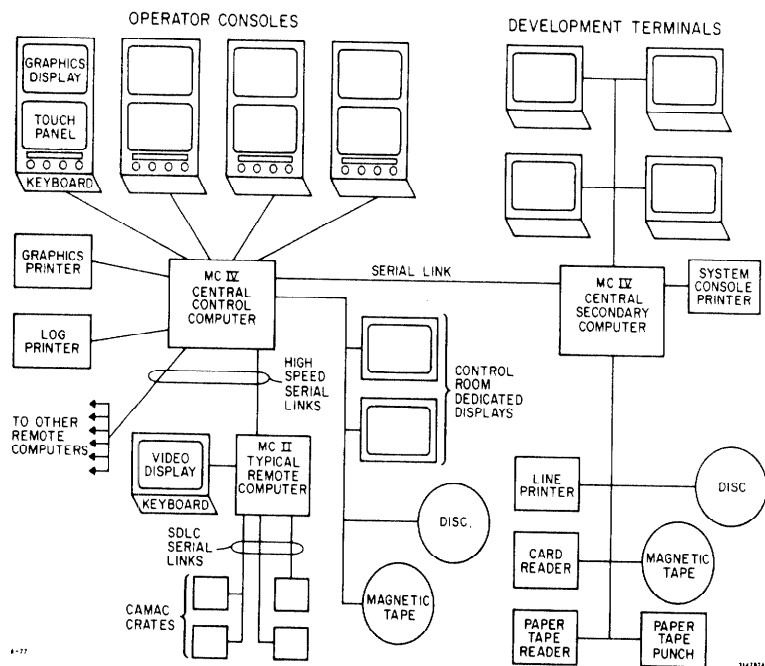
OPERATOR CONSOLES

DEVELOPMENT TERMINALS

GRAPHICS DISPLAY

TOUCH PANEL

KEYBOARD

GRAPHICS PRINTER

MC IV CENTRAL CONTROL COMPUTER

SERIAL LINK

MC IV CENTRAL SECONDARY COMPUTER

SYSTEM CONSOLE PRINTER

LOG PRINTER

HIGH SPEED SERIAL LINKS

CONTROL ROOM DEDICATED DISPLAYS

TO OTHER REMOTE COMPUTERS

VIDEO DISPLAY

KEYBOARD

MC II TYPICAL REMOTE COMPUTER

LINE PRINTER

DISC

DISC.

SDLC SERIAL LINKS

CARD READER

MAGNETIC TAPE

CAMAC CRATES

MAGNETIC TAPE

PAPER TAPE READER

PAPER TAPE PUNCH

8-77

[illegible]